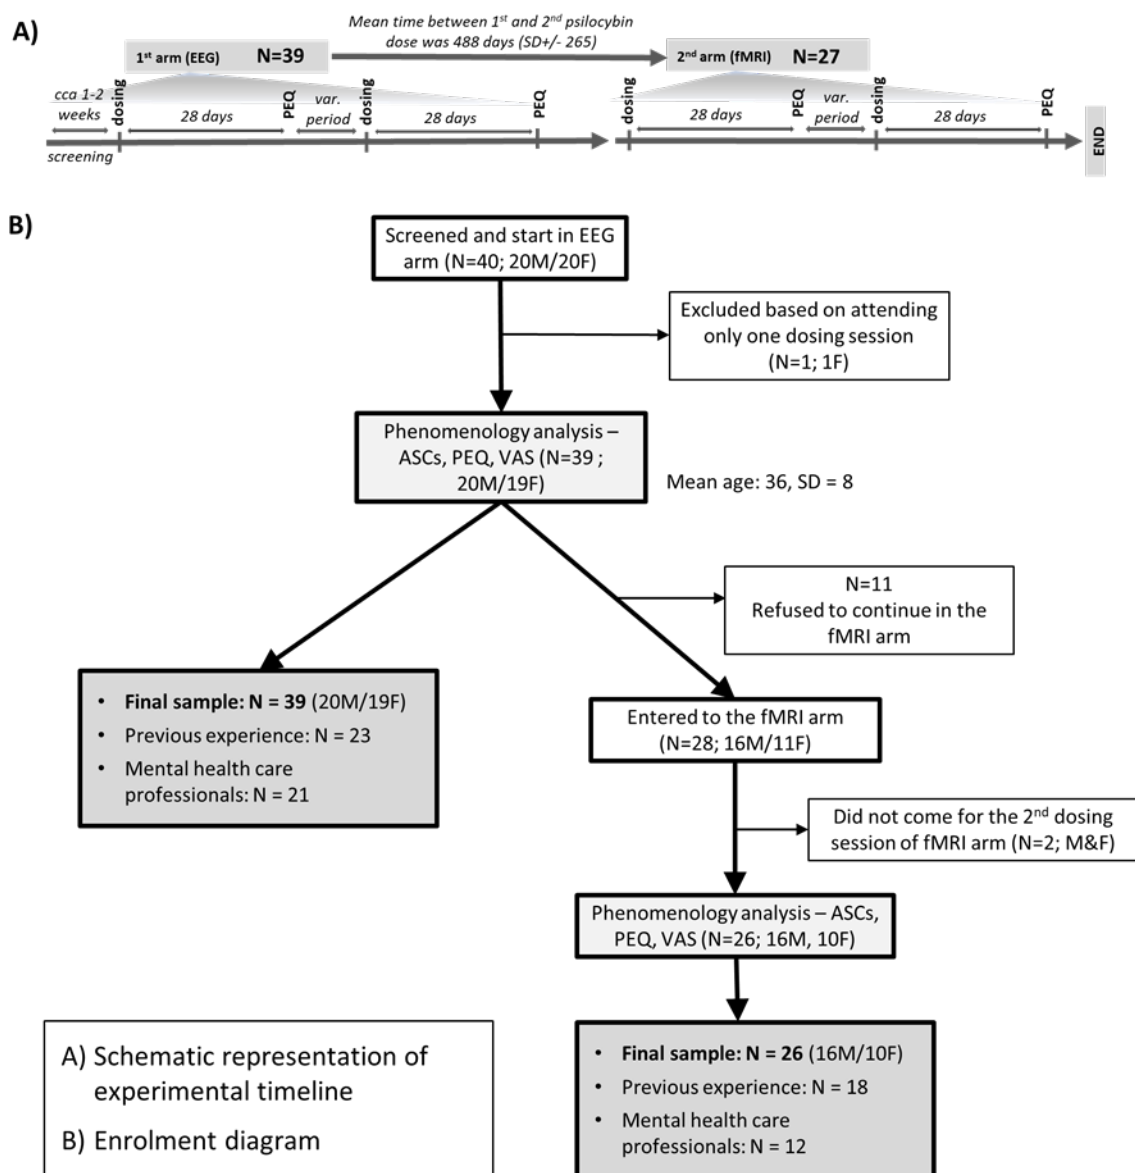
A)

Mean time between $1^{st}$ and $2^{nd}$ psilocybin dose was 488 days (SD+/- 265)

$1^{st}$ arm (EEG) N=39

$2^{nd}$ arm (fMRI) N=27

cca 1-2 weeks
screening
dosing
28 days
PEQ
var. period
dosing
28 days
PEQ
dosing
28 days
PEQ
var. period
dosing
28 days
PEQ
END

B)

Screened and start in EEG arm (N=40; 20M/20F)

Excluded based on attending only one dosing session (N=1; 1F)

Phenomenology analysis – ASCs, PEQ, VAS (N=39 ; 20M/19F)

Mean age: 36, SD = 8

N=11
Refused to continue in the fMRI arm

- **Final sample: N = 39** (20M/19F)
- Previous experience: N = 23
- Mental health care professionals: N = 21

Entered to the fMRI arm (N=28; 16M/11F)

Did not come for the $2^{nd}$ dosing session of fMRI arm (N=2; M&F)

Phenomenology analysis – ASCs, PEQ, VAS (N=26; 16M, 10F)

- **Final sample: N = 26** (16M/10F)
- Previous experience: N = 18
- Mental health care professionals: N = 12

A) Schematic representation of experimental timeline
B) Enrolment diagram